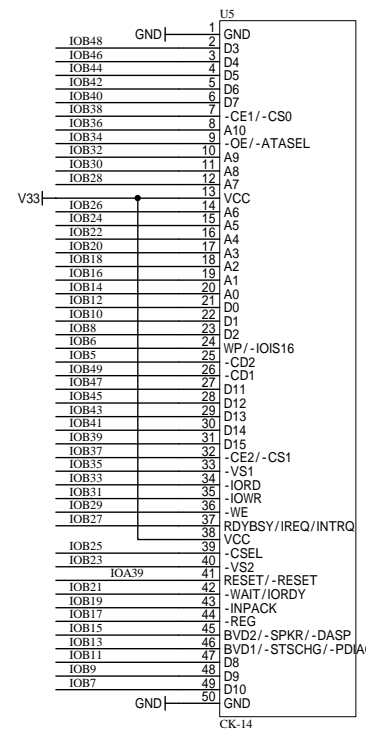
U5

GND 1 GND
IOB48 2 D3
IOB46 3 D4
IOB44 4 D5
IOB42 5 D6
IOB40 6 D7
IOB38 7 -CE1/-CS0
IOB36 8 A10
IOB34 9 -OE/-ATASEL
IOB32 10 A9
IOB30 11 A8
IOB28 12 A7
V33 13 VCC
IOB26 14 A6
IOB24 15 A5
IOB22 16 A4
IOB20 17 A3
IOB18 18 A2
IOB16 19 A1
IOB14 20 A0
IOB12 21 D0
IOB10 22 D1
IOB8 23 D2
IOB6 24 WP/-IOIS16
IOB5 25 -CD2
IOB49 26 -CD1
IOB47 27 D11
IOB45 28 D12
IOB43 29 D13
IOB41 30 D14
IOB39 31 D15
IOB37 32 -CE2/-CS1
IOB35 33 -VS1
IOB33 34 -IORD
IOB31 35 -IOWR
IOB29 36 -WE
IOB27 37 RDYBSY/IREQ/INTRQ
38 VCC
IOB25 39 -CSEL
IOB23 40 -VS2
IOA39 41 RESET/-RESET
IOB21 42 -WAIT/IORDY
IOB19 43 -INPACK
IOB17 44 -REG
IOB15 45 BVD2/-SPKR/-DASP
IOB13 46 BVD1/-STSCHG/-PDIAG
IOB11 47 D8
IOB9 48 D9
IOB7 49 D10
GND 50 GND

CK-14